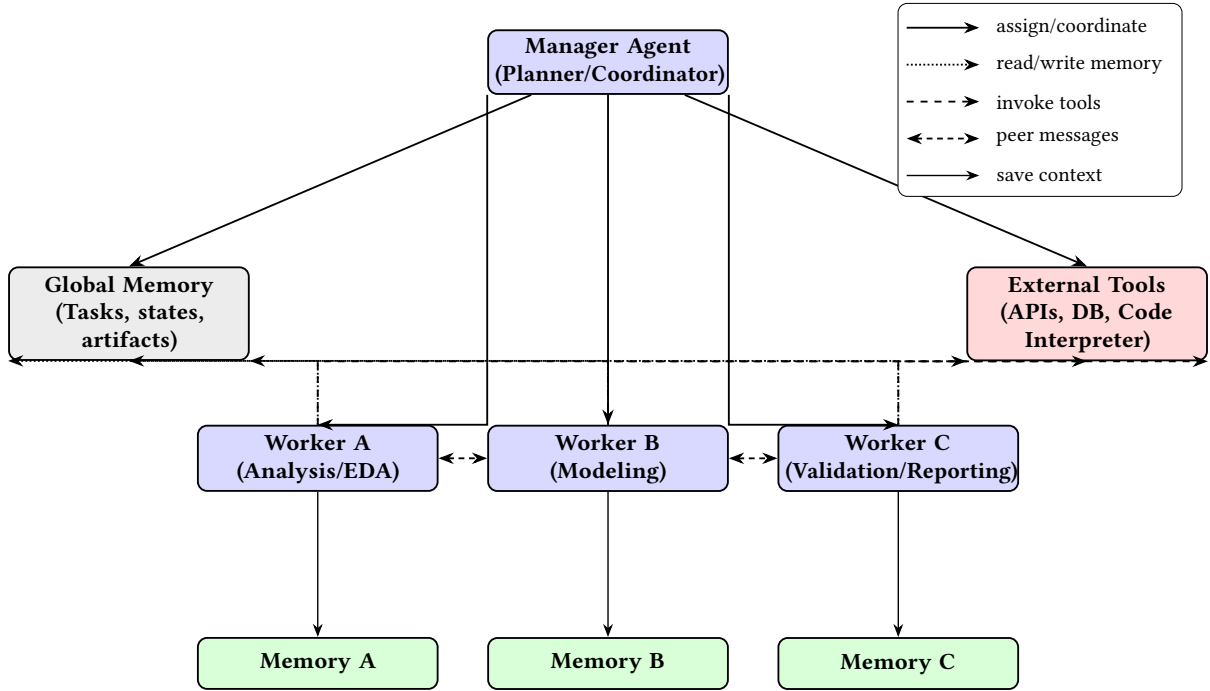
Manager Agent
(Planner/Coordinator)

assign/coordinate
read/write memory
invoke tools
peer messages
save context

Global Memory
(Tasks, states, artifacts)

External Tools
(APIs, DB, Code Interpreter)

Worker A
(Analysis/EDA)

Worker B
(Modeling)

Worker C
(Validation/Reporting)

Memory A

Memory B

Memory C